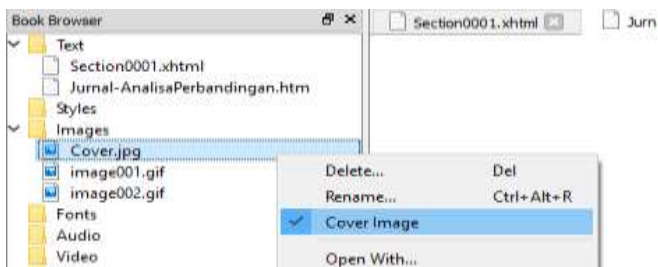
Book Browser

Text
Section0001.xhtml
Jurnal-AnalisaPerbandingan.htm
Styles
Images
Cover.jpg
image001.gif
image002.gif
Fonts
Audio
Video

Section0001.xhtml

Jurn

Delete... Del
Rename... Ctrl+Alt+R
Cover Image
Open With...